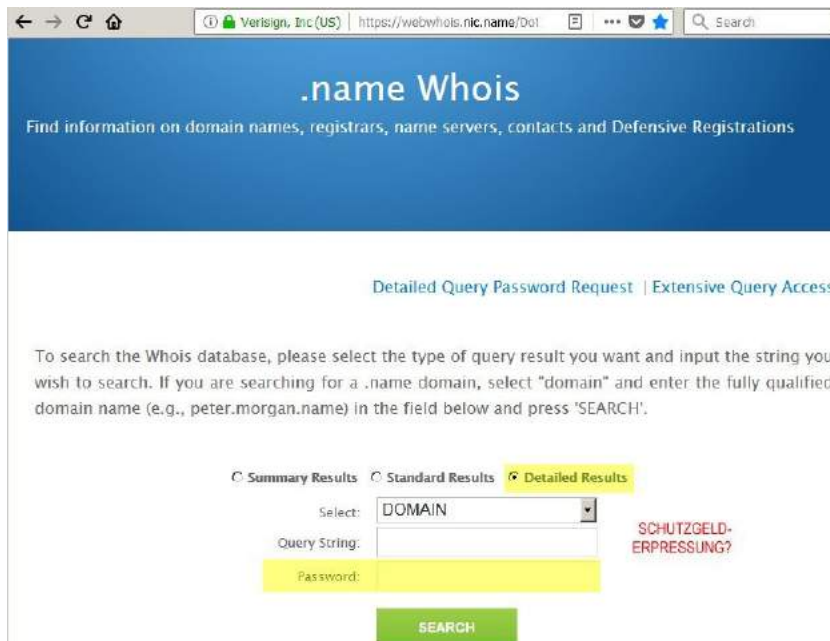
Verisign, Inc (US) | https://webwhois.nic.name/Dot

Search

.name Whois

Find information on domain names, registrars, name servers, contacts and Defensive Registrations

Detailed Query Password Request | Extensive Query Acces

To search the Whois database, please select the type of query result you want and input the string you wish to search. If you are searching for a .name domain, select "domain" and enter the fully qualified domain name (e.g., peter.morgan.name) in the field below and press 'SEARCH'.

Summary Results Standard Results Detailed Results

Select: DOMAIN

Query String:

Password:

SCHUTZGELD-ERPRESSUNG?

SEARCH